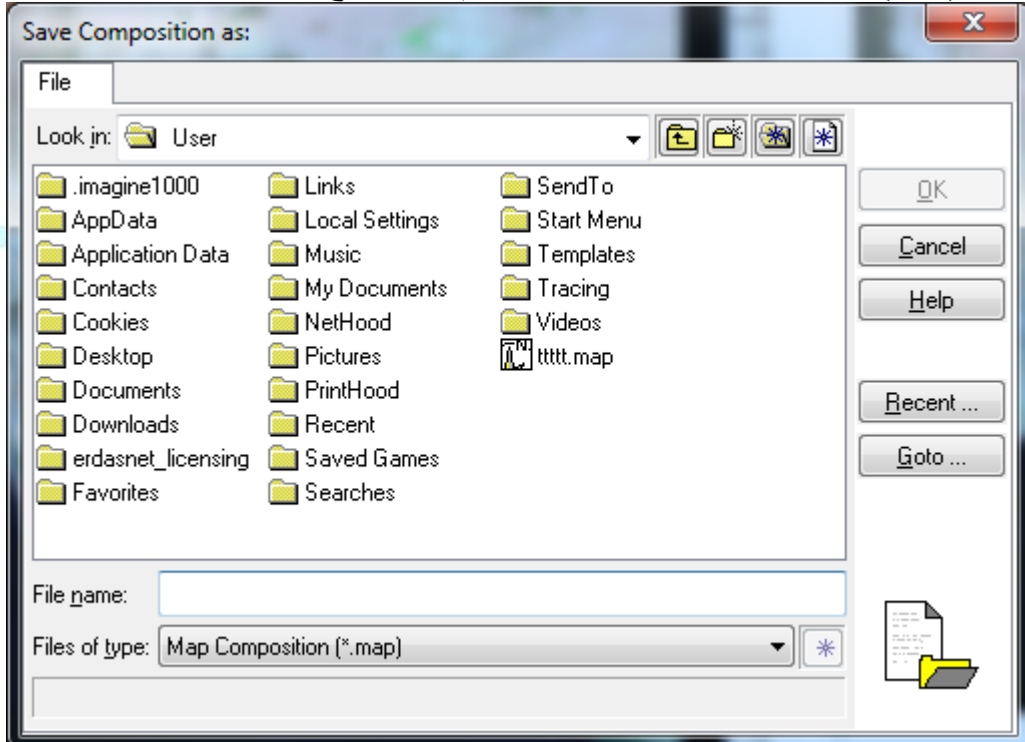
Save Composition as:

File

Look in: User

.imagine1000
AppData
Application Data
Contacts
Cookies
Desktop
Documents
Downloads
erdasnet_licensing
Favorites

Links
Local Settings
Music
My Documents
NetHood
Pictures
PrintHood
Recent
Saved Games
Searches

SendTo
Start Menu
Templates
Tracing
Videos
ttttt.map

OK
Cancel
Help
Recent ...
Goto ...

File name:
Files of type: Map Composition (*.map)